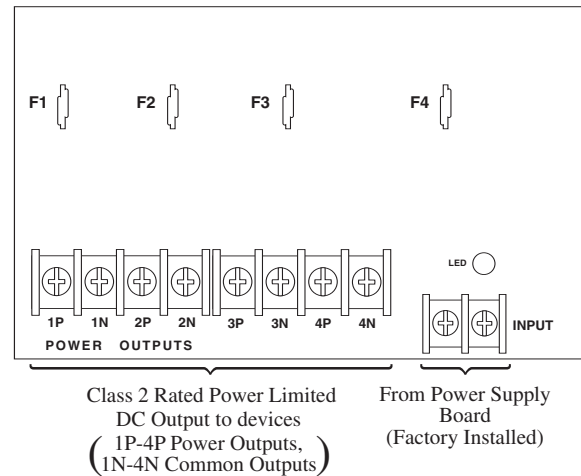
F1 F2 F3 F4

LED

1P 1N 2P 2N 3P 3N 4P 4N

POWER OUTPUTS

INPUT

Class 2 Rated Power Limited DC Output to devices (1P-4P Power Outputs, 1N-4N Common Outputs)

From Power Supply Board (Factory Installed)